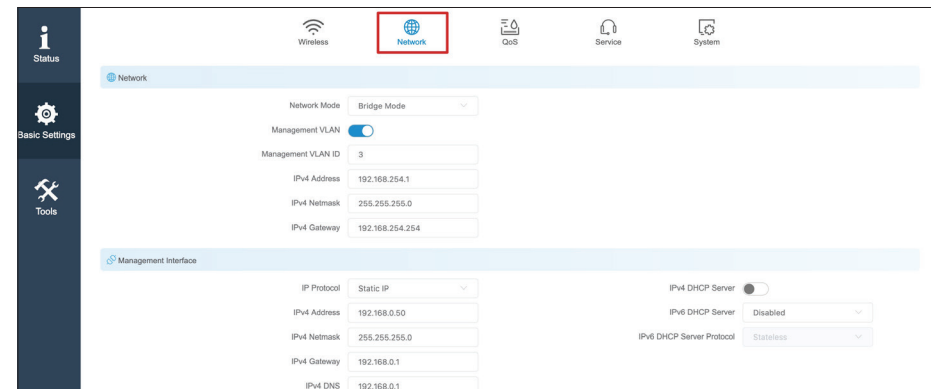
Status

Basic Settings

Tools

Wireless

Network

QoS

Service

System

Network

Network Mode Bridge Mode

Management VLAN

Management VLAN ID 3

IPv4 Address 192.168.254.1

IPv4 Netmask 255.255.255.0

IPv4 Gateway 192.168.254.254

Management Interface

IP Protocol Static IP

IPv4 Address 192.168.0.50

IPv4 Netmask 255.255.255.0

IPv4 Gateway 192.168.0.1

IPv4 DNS 192.168.0.1

IPv4 DHCP Server

IPv6 DHCP Server Disabled

IPv6 DHCP Server Protocol Stateless